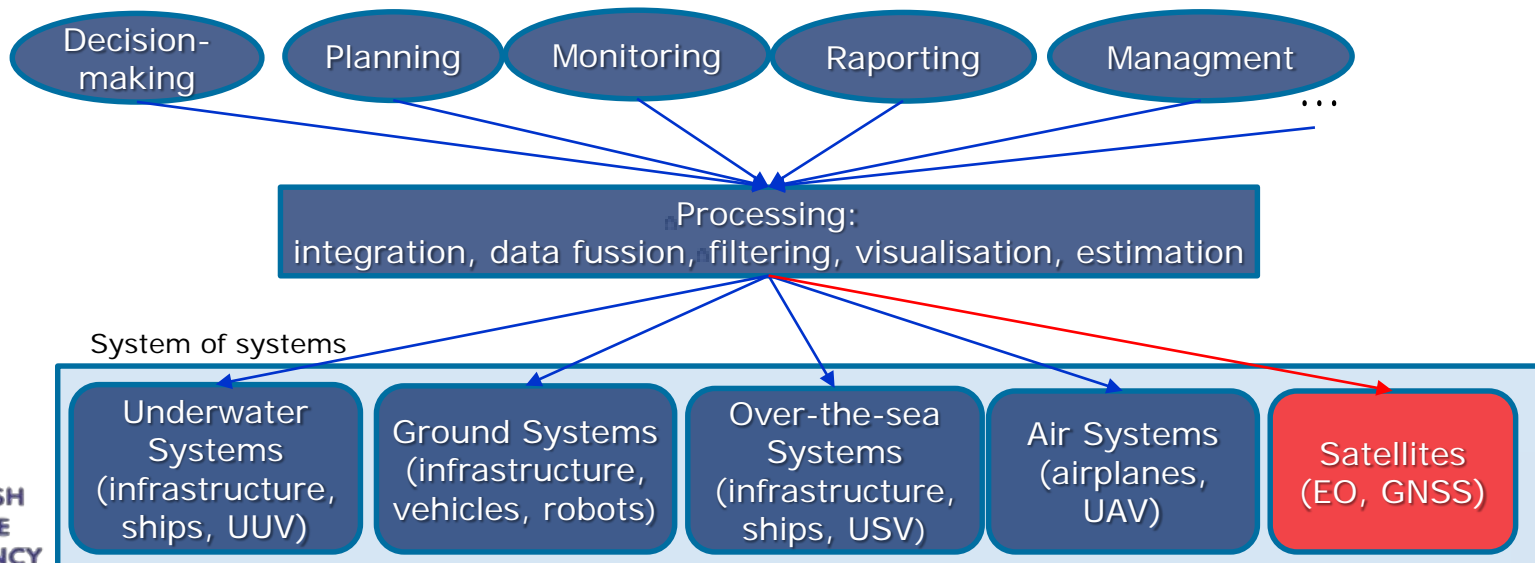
Decision-making

Planning

Monitoring

Raporting

Managment

...

Processing:
integration, data fussion, filtering, visualisation, estimation

System of systems

Underwater Systems (infrastructure, ships, UUV)

Ground Systems (infrastructure, vehicles, robots)

Over-the-sea Systems (infrastructure, ships, USV)

Air Systems (airplanes, UAV)

Satellites (EO, GNSS)

SH
E
NCY